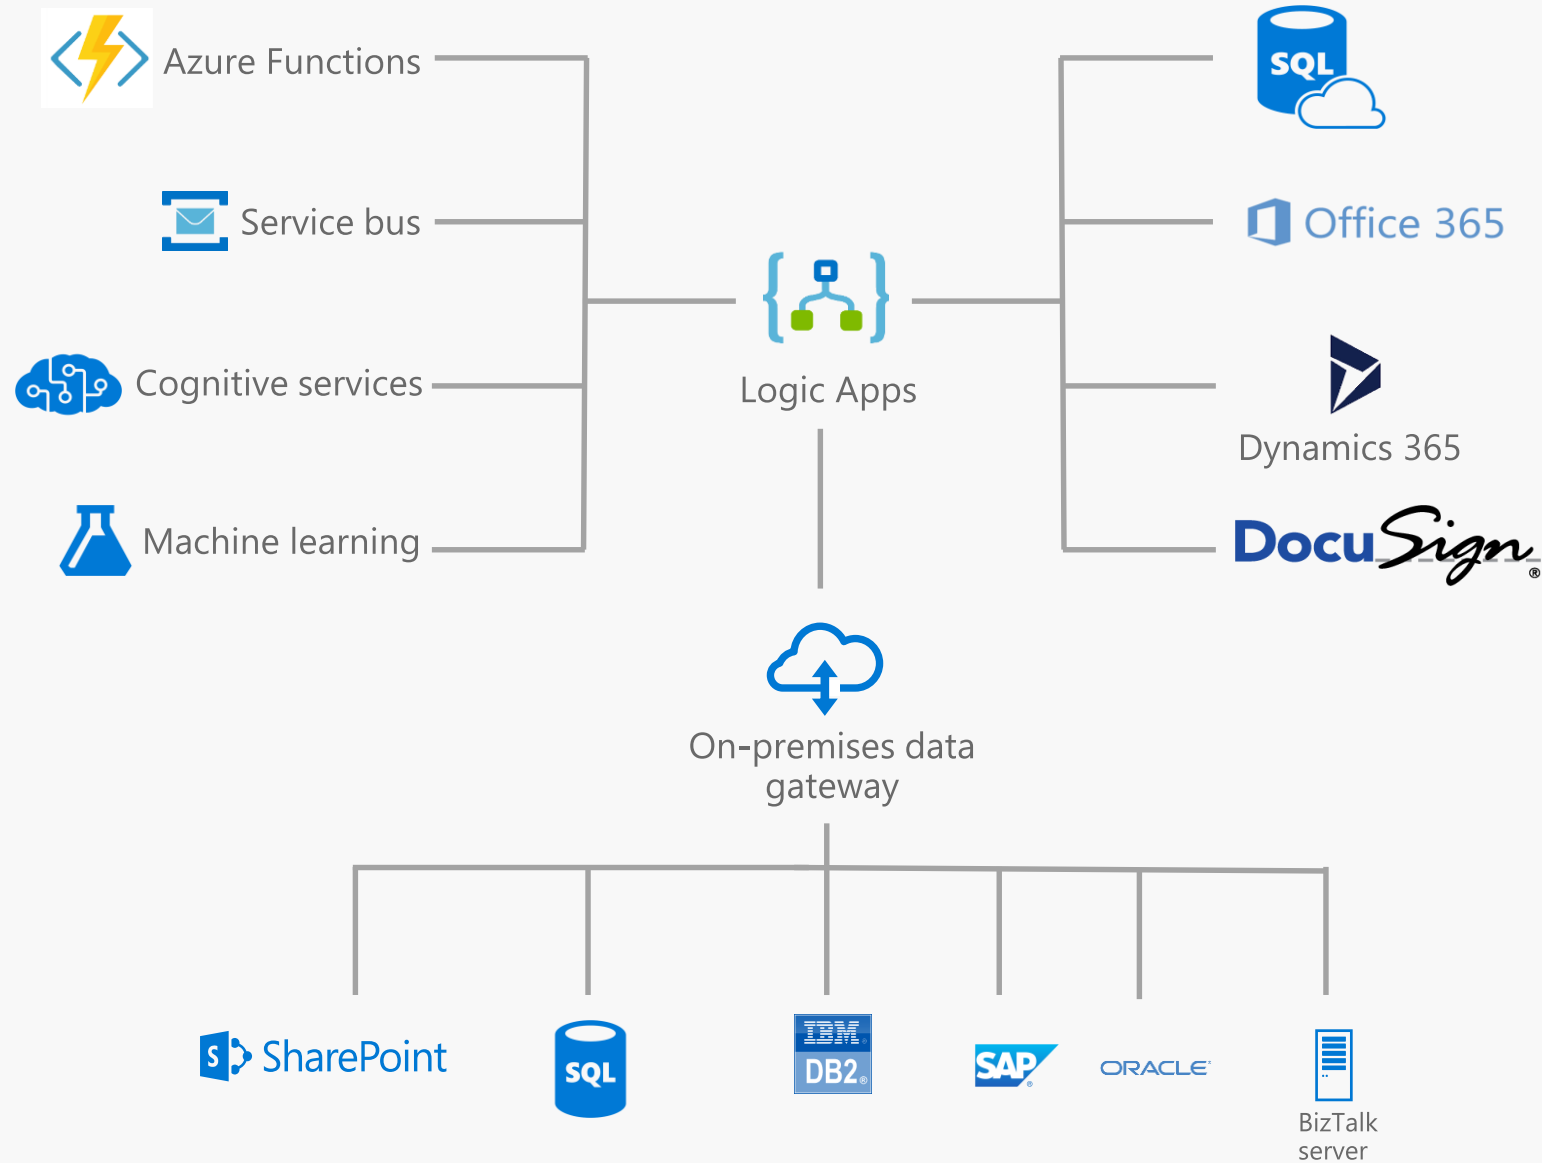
Azure Functions

Service bus

Cognitive services

Machine learning

Logic Apps

SQL

Office 365

Dynamics 365

DocuSign®

On-premises data gateway

S SharePoint

SQL

IBM DB2®

SAP®

ORACLE®

BizTalk server